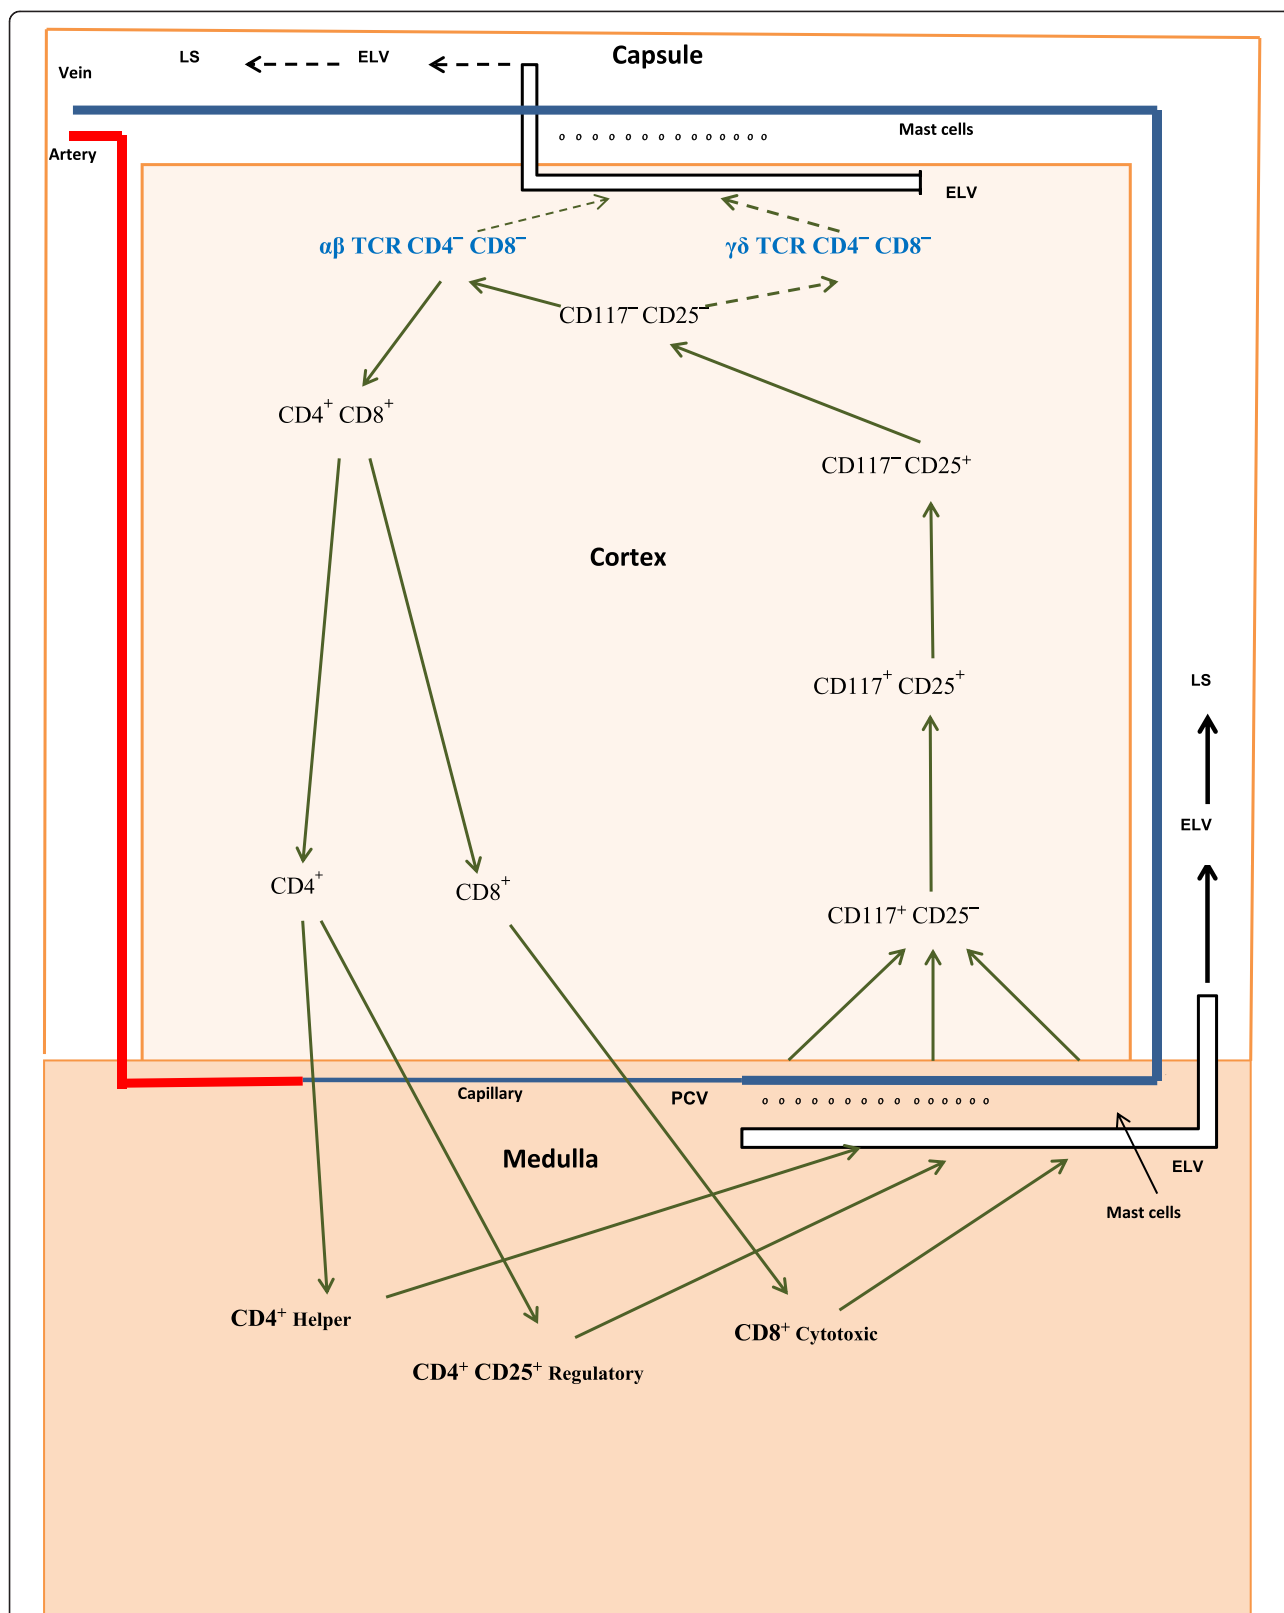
Vein

LS

ELV

Capsule

Mast cells

Artery

ELV

αβ TCR CD4$^{-}$ CD8$^{-}$

γδ TCR CD4$^{-}$ CD8$^{-}$

CD117$^{-}$ CD25$^{-}$

CD4$^{+}$ CD8$^{+}$

CD117$^{-}$CD25$^{+}$

Cortex

CD117$^{+}$ CD25$^{+}$

LS

ELV

CD4$^{+}$

CD8$^{+}$

CD117$^{+}$ CD25$^{-}$

Capillary

PCV

Medulla

ELV

Mast cells

CD4$^{+}$ Helper

CD4$^{+}$ CD25$^{+}$ Regulatory

CD8$^{+}$ Cytotoxic